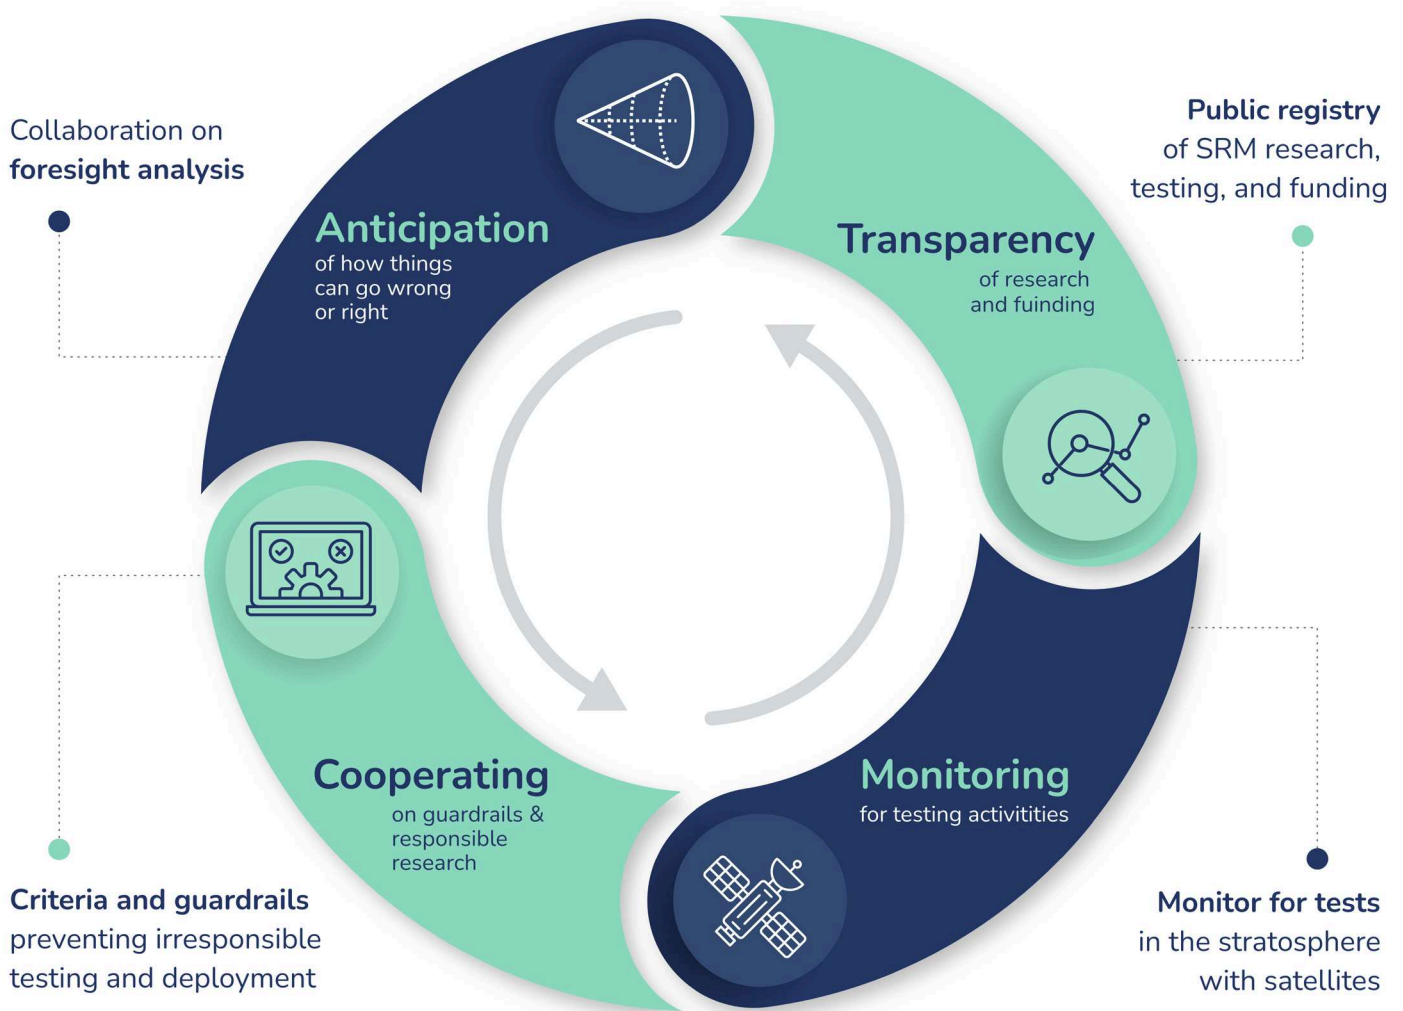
Collaboration on
**foresight analysis**

Anticipation
of how things can go wrong or right

Public registry
of SRM research, testing, and funding

Transparency
of research and fuinding

Cooperating
on guardrails & responsible research

Monitoring
for testing activitities

Criteria and guardrails
preventing irresponsible testing and deployment

Monitor for tests
in the stratosphere with satellites